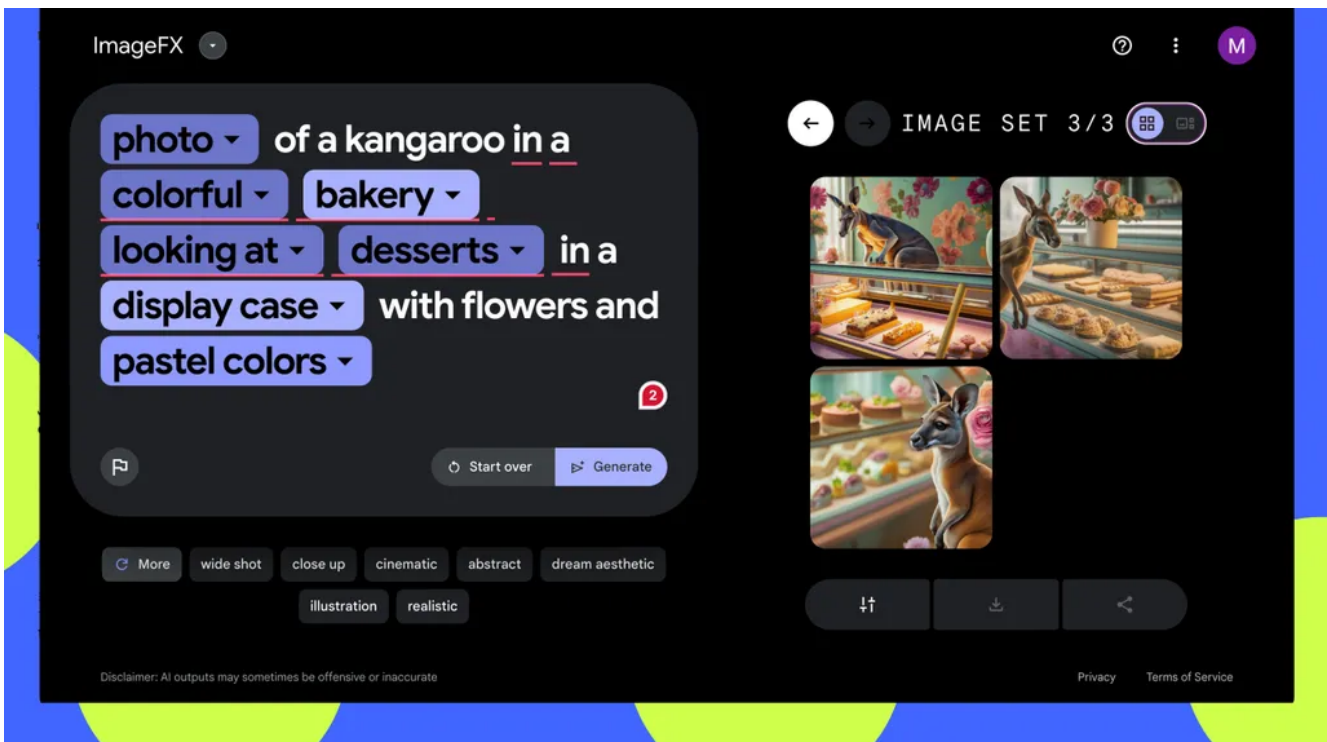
ImageFX

M

photo of a kangaroo in a colorful bakery looking at desserts in a display case with flowers and pastel colors

2

Start over

Generate

More

wide shot

close up

cinematic

abstract

dream aesthetic

illustration

realistic

IMAGE SET 3/3

Disclaimer: AI outputs may sometimes be offensive or inaccurate

Privacy

Terms of Service